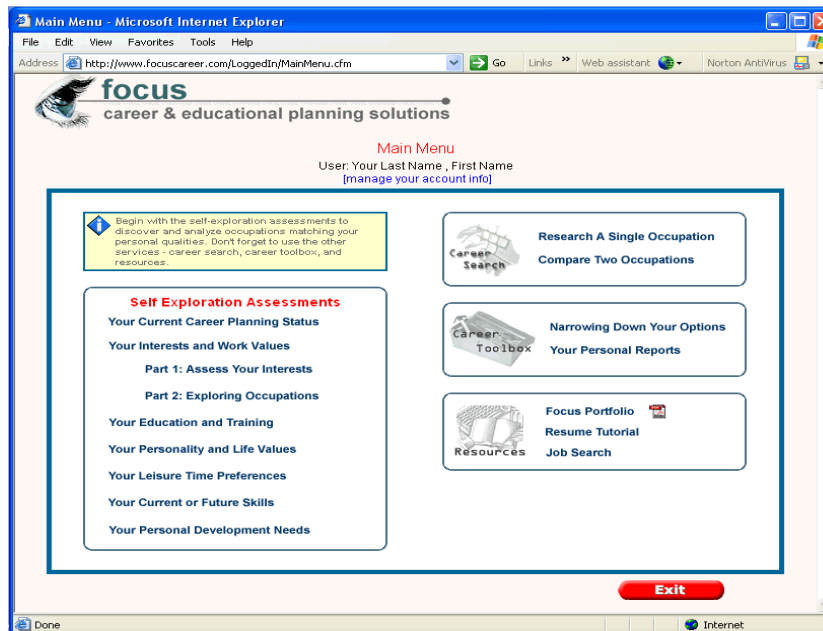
Main Menu - Microsoft Internet Explorer

File Edit View Favorites Tools Help

Address http://www.focuscareer.com/LoggedIn/MainMenu.cfm Go Links » Web assistant Norton AntiVirus

focus
career & educational planning solutions

Main Menu
User: Your Last Name , First Name
[manage your account info]

Begin with the self-exploration assessments to discover and analyze occupations matching your personal qualities. Don't forget to use the other services - career search, career toolbox, and resources.

Self Exploration Assessments
Your Current Career Planning Status
Your Interests and Work Values
Part 1: Assess Your Interests
Part 2: Exploring Occupations
Your Education and Training
Your Personality and Life Values
Your Leisure Time Preferences
Your Current or Future Skills
Your Personal Development Needs

Career Search
Research A Single Occupation
Compare Two Occupations

Career Toolbox
Narrowing Down Your Options
Your Personal Reports

Resources
Focus Portfolio
Resume Tutorial
Job Search

Exit

Done Internet